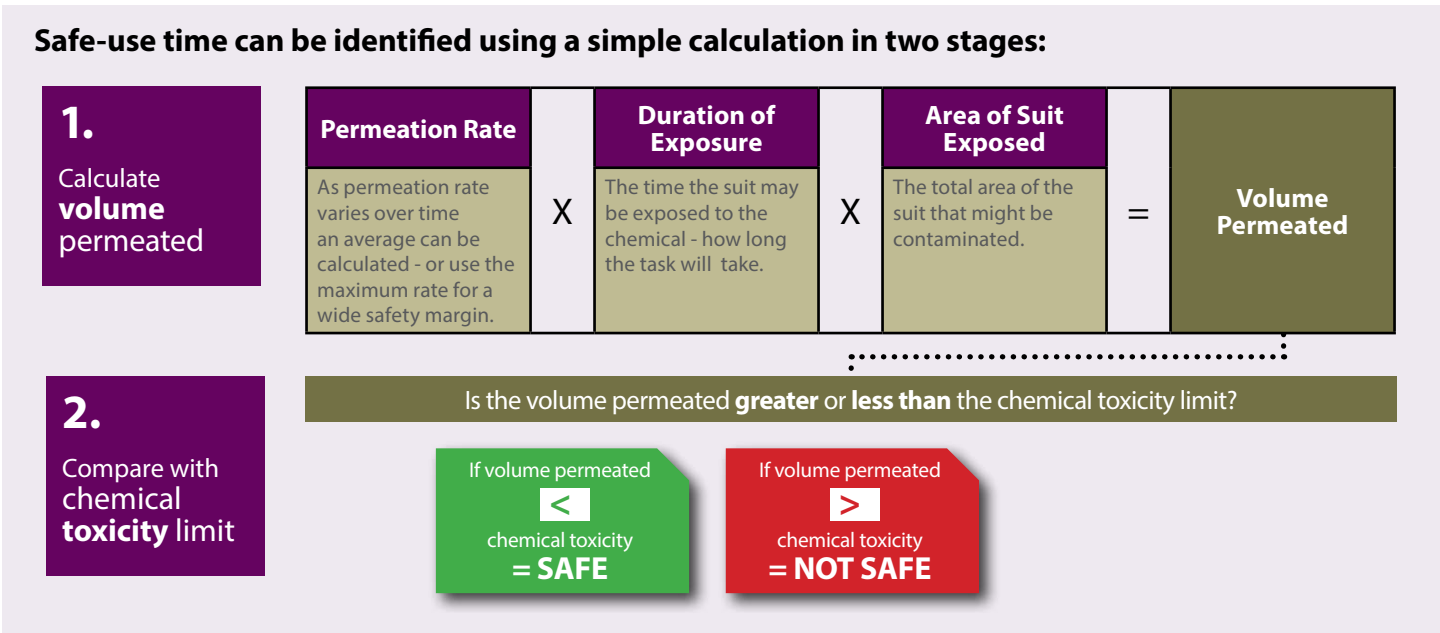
Safe-use time can be identified using a simple calculation in two stages:

1.
Calculate **volume** permeated

| Permeation Rate | | Duration of Exposure | | Area of Suit Exposed | | |
|---|---|---|---|---|---|---|
| As permeation rate varies over time an average can be calculated - or use the maximum rate for a wide safety margin. | X | The time the suit may be exposed to the chemical - how long the task will take. | X | The total area of the suit that might be contaminated. | = | Volume Permeated |

2.
Compare with chemical **toxicity** limit

Is the volume permeated **greater** or **less than** the chemical toxicity limit?

If volume permeated
$<$
chemical toxicity
= SAFE

If volume permeated
$>$
chemical toxicity
= NOT SAFE